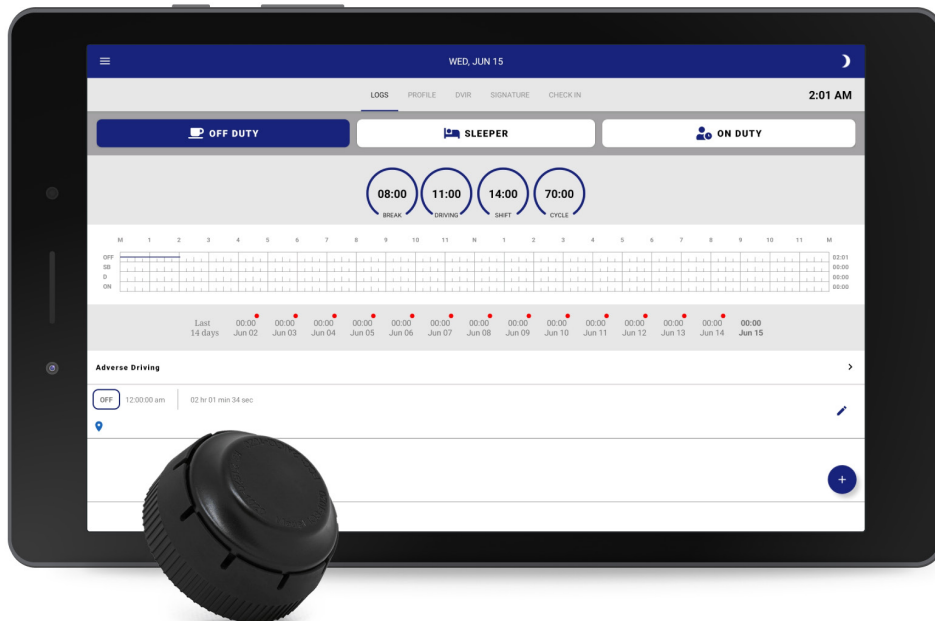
WED, JUN 15

LOGS PROFILE DVIR SIGNATURE CHECK IN

2:01 AM

OFF DUTY

SLEEPER

ON DUTY

08:00 BREAK

11:00 DRIVING

14:00 SHIFT

70:00 CYCLE

M 1 2 3 4 5 6 7 8 9 10 11 N 1 2 3 4 5 6 7 8 9 10 11 M

OFF
SB
D
ON

02:01
00:00
00:00
00:00

Last 14 days

| 00:00 | 00:00 | 00:00 | 00:00 | 00:00 | 00:00 | 00:00 | 00:00 | 00:00 | 00:00 | 00:00 | 00:00 | 00:00 | 00:00 |
|---|---|---|---|---|---|---|---|---|---|---|---|---|---|
| Jun 02 | Jun 03 | Jun 04 | Jun 05 | Jun 06 | Jun 07 | Jun 08 | Jun 09 | Jun 10 | Jun 11 | Jun 12 | Jun 13 | Jun 14 | Jun 15 |

Adverse Driving

OFF 12:00:00 am 02 hr 01 min 34 sec